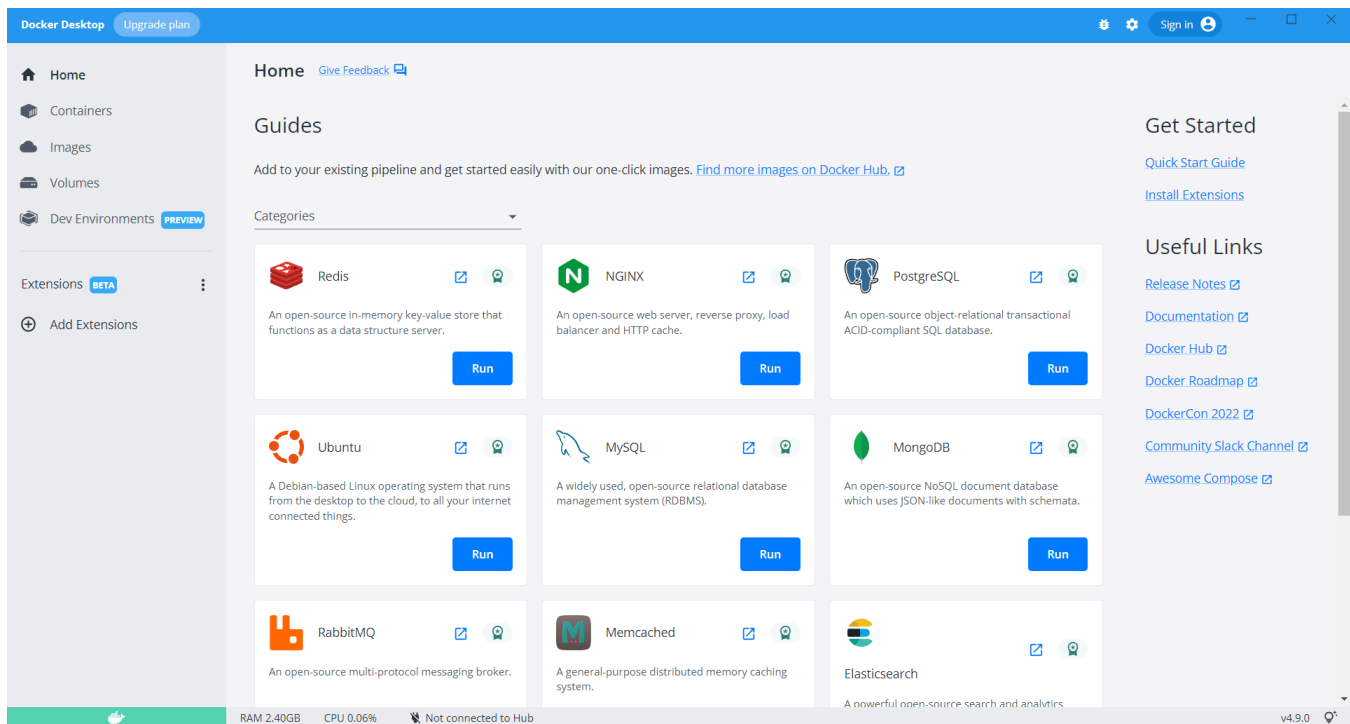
Docker Desktop Upgrade plan

Sign in

Home

Containers

Images

Volumes

Dev Environments PREVIEW

Extensions BETA

Add Extensions

Home Give Feedback

Guides

Add to your existing pipeline and get started easily with our one-click images. Find more images on Docker Hub.

Categories

Redis

An open-source in-memory key-value store that functions as a data structure server.

Run

NGINX

An open-source web server, reverse proxy, load balancer and HTTP cache.

Run

PostgreSQL

An open-source object-relational transactional ACID-compliant SQL database.

Run

Ubuntu

A Debian-based Linux operating system that runs from the desktop to the cloud, to all your internet connected things.

Run

MySQL

A widely used, open-source relational database management system (RDBMS).

Run

MongoDB

An open-source NoSQL document database which uses JSON-like documents with schemata.

Run

RabbitMQ

An open-source multi-protocol messaging broker.

Memcached

A general-purpose distributed memory caching system.

Elasticsearch

A powerful open-source search and analytics

Get Started

Quick Start Guide

Install Extensions

Useful Links

Release Notes

Documentation

Docker Hub

Docker Roadmap

DockerCon 2022

Community Slack Channel

Awesome Compose

RAM 2.40GB CPU 0.06% Not connected to Hub

v4.9.0